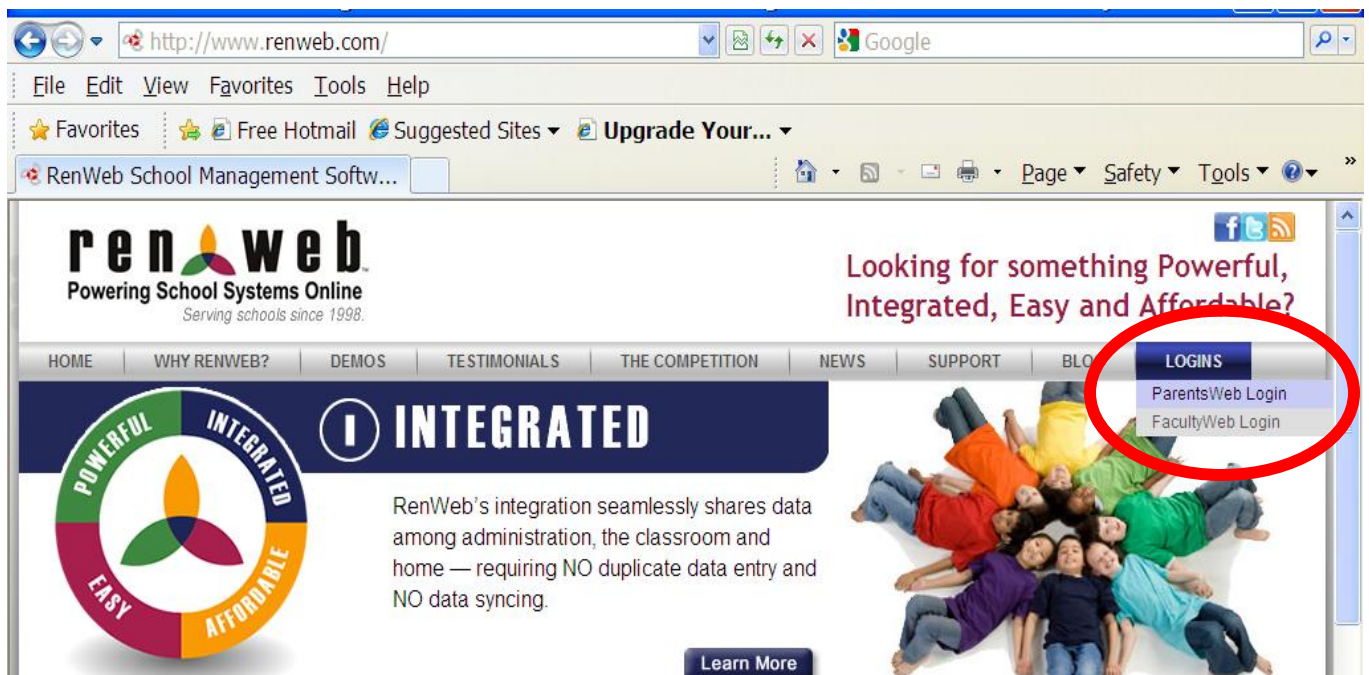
http://www.renweb.com/

Google

File Edit View Favorites Tools Help

Favorites Free Hotmail Suggested Sites Upgrade Your...

RenWeb School Management Softw...

Page Safety Tools

renweb
Powering School Systems Online
Serving schools since 1998.

Looking for something Powerful, Integrated, Easy and Affordable?

HOME | WHY RENWEB? | DEMOS | TESTIMONIALS | THE COMPETITION | NEWS | SUPPORT | BLO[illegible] | LOGINS

ParentsWeb Login
FacultyWeb Login

POWERFUL INTEGRATED EASY AFFORDABLE

I INTEGRATED

RenWeb's integration seamlessly shares data among administration, the classroom and home — requiring NO duplicate data entry and NO data syncing.

Learn More